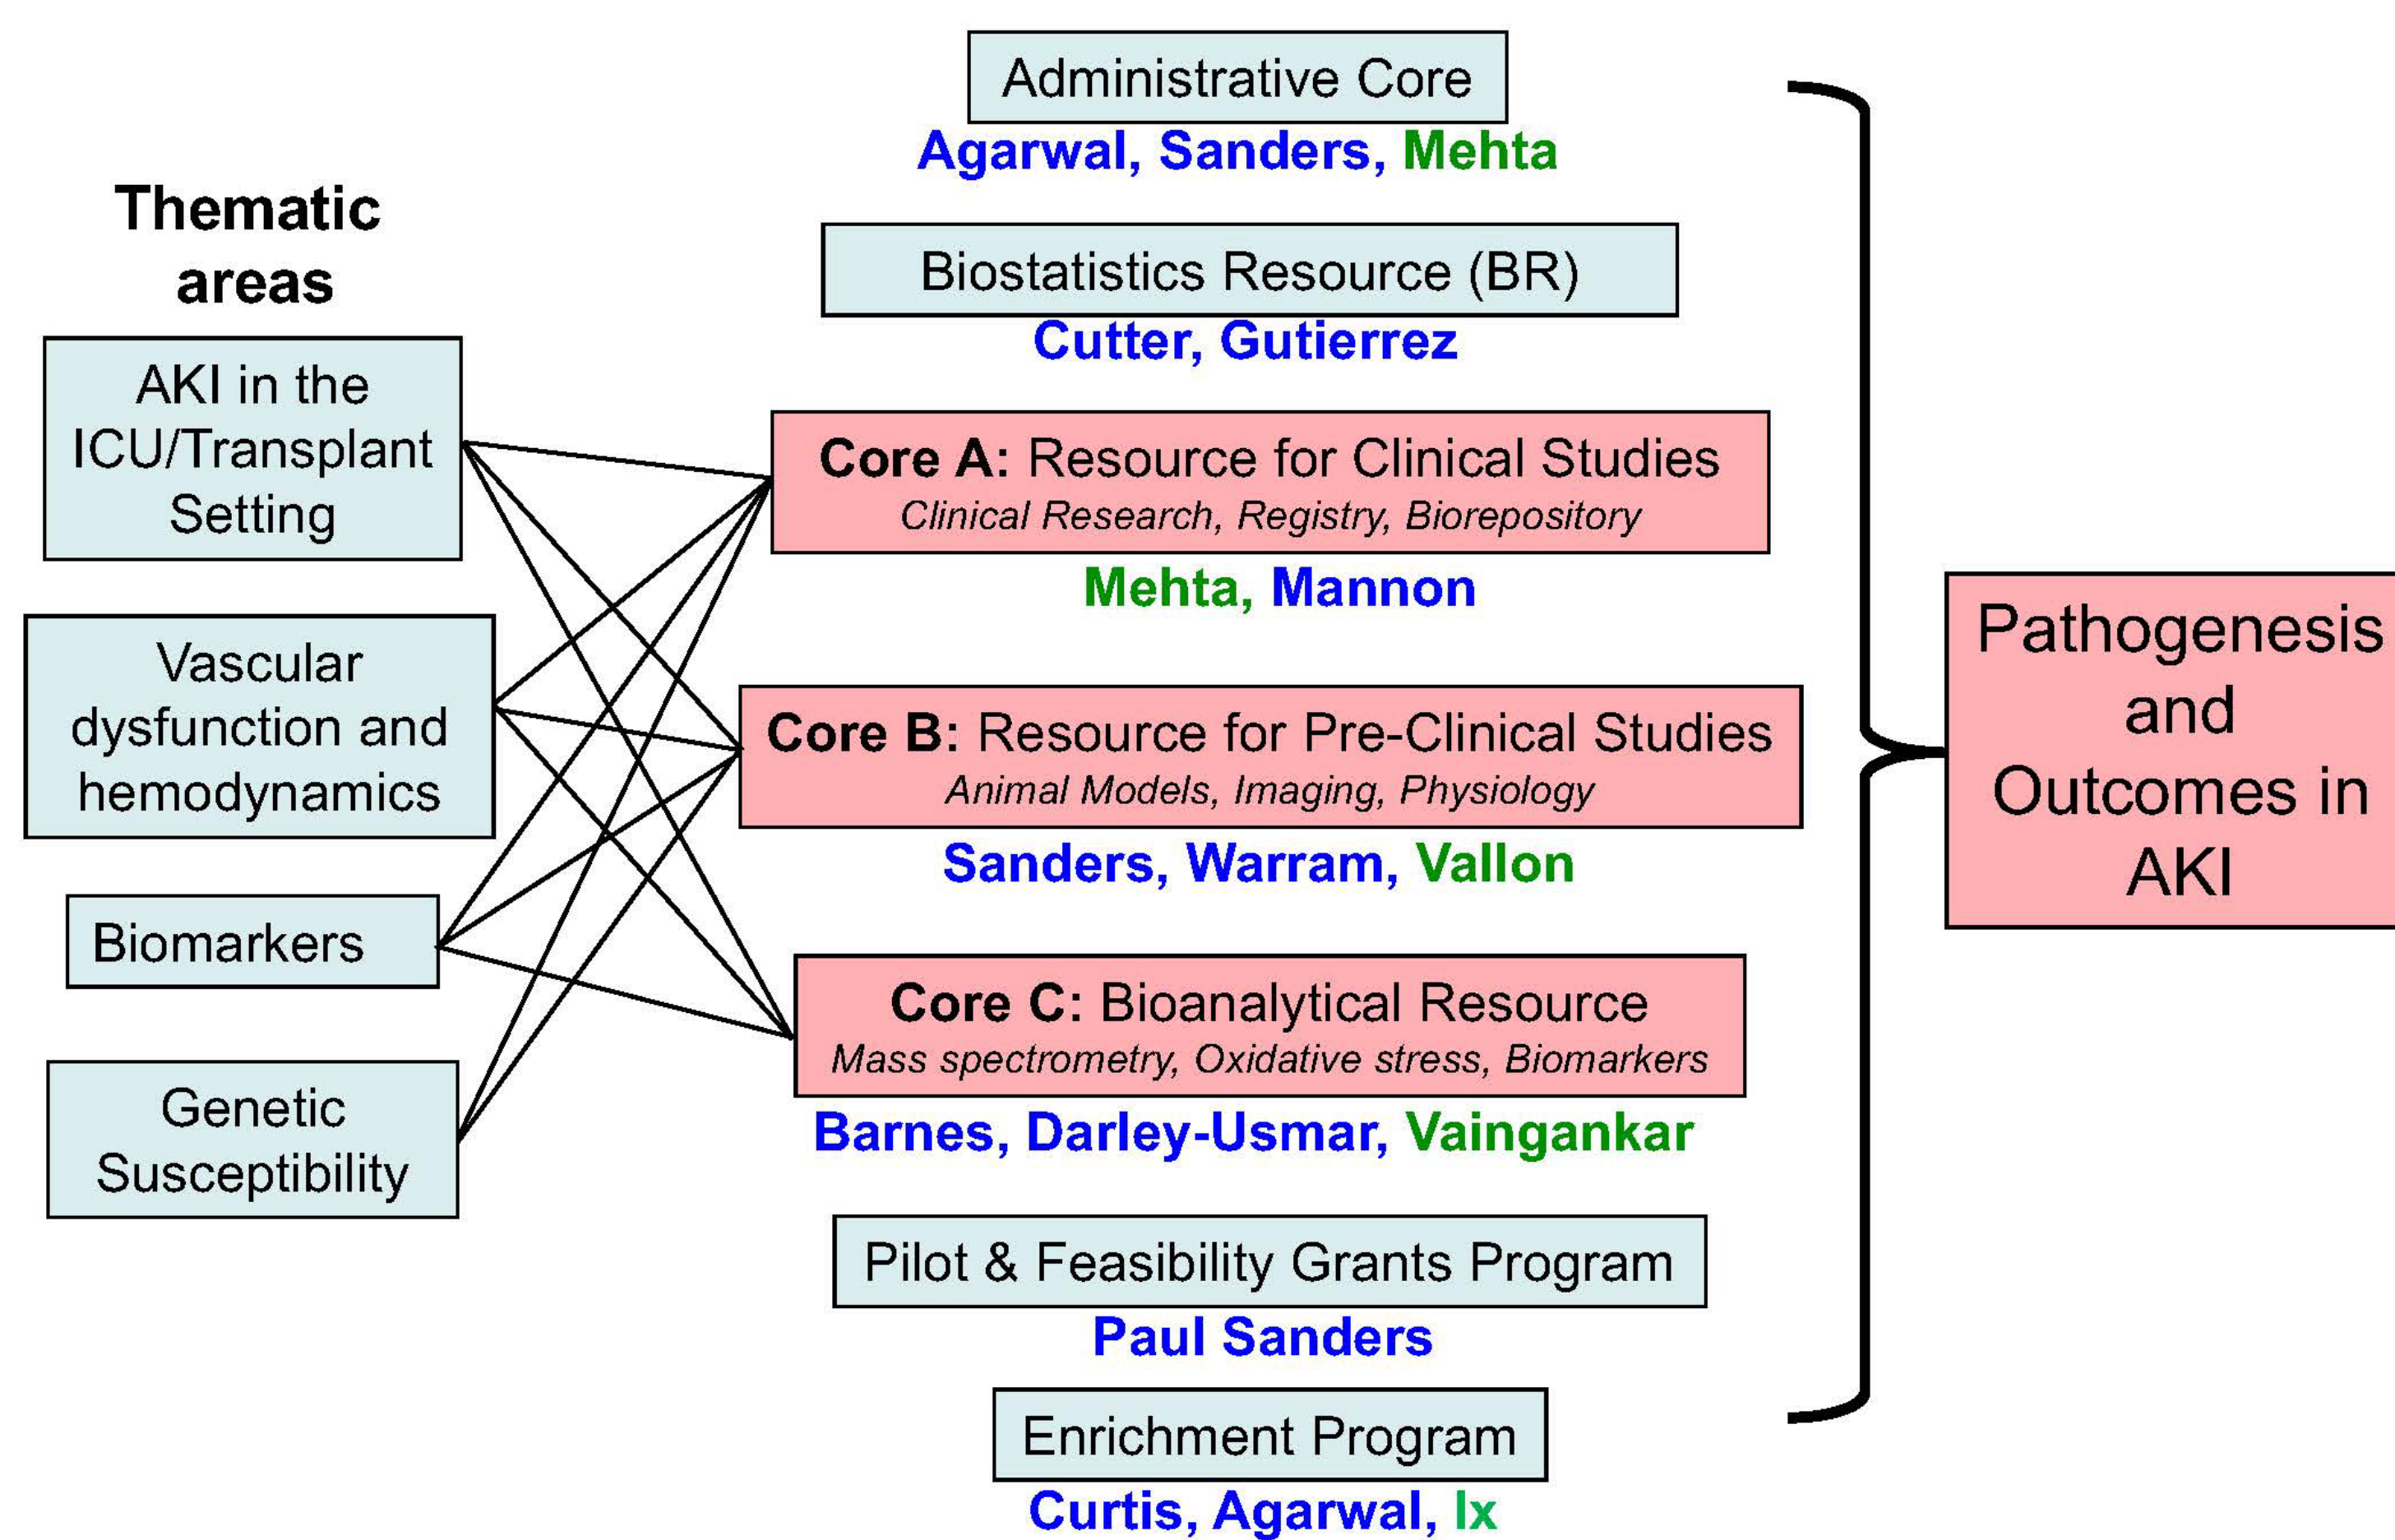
Administrative Core
Agarwal, Sanders, Mehta

Thematic areas

Biostatistics Resource (BR)
Cutter, Gutierrez

AKI in the ICU/Transplant Setting

Core A: Resource for Clinical Studies
Clinical Research, Registry, Biorepository
Mehta, Mannon

Vascular dysfunction and hemodynamics

Core B: Resource for Pre-Clinical Studies
Animal Models, Imaging, Physiology
Sanders, Warram, Vallon

Biomarkers

Core C: Bioanalytical Resource
Mass spectrometry, Oxidative stress, Biomarkers
Barnes, Darley-Usmar, Vaingankar

Genetic Susceptibility

Pilot & Feasibility Grants Program
Paul Sanders

Enrichment Program
Curtis, Agarwal, Ix

Pathogenesis and Outcomes in AKI